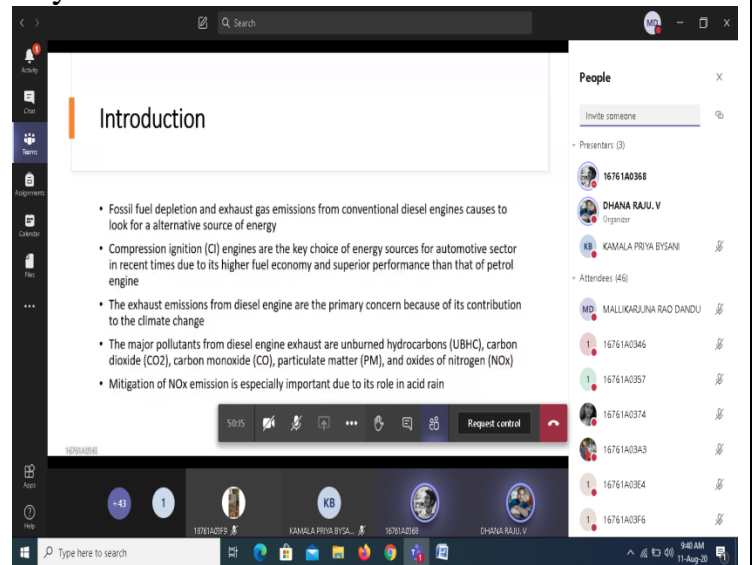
Search

MD

Activity

Chat

Teams

Assignments

Calendar

Files

...

Apps

Help

Introduction

• Fossil fuel depletion and exhaust gas emissions from conventional diesel engines causes to look for a alternative source of energy

• Compression ignition (CI) engines are the key choice of energy sources for automotive sector in recent times due to its higher fuel economy and superior performance than that of petrol engine

• The exhaust emissions from diesel engine are the primary concern because of its contribution to the climate change

• The major pollutants from diesel engine exhaust are unburned hydrocarbons (UBHC), carbon dioxide (CO2), carbon monoxide (CO), particulate matter (PM), and oxides of nitrogen (NOx)

• Mitigation of NOx emission is especially important due to its role in acid rain

16761A0368

50:15

Request control

+43

1

16761A03F9

KB

KAMALA PRIYA BYSA...

16761A0369

DHANA RAJU. V

People

Invite someone

Presenters (3)

16761A0368

DHANA RAJU. V
Organizer

KB KAMALA PRIYA BYSANI

Attendees (46)

MD MALLIKARJUNA RAO DANDU

16761A0346

16761A0357

16761A0374

16761A03A3

16761A03E4

16761A03F6

Type here to search

9:40 AM
11-Aug-20